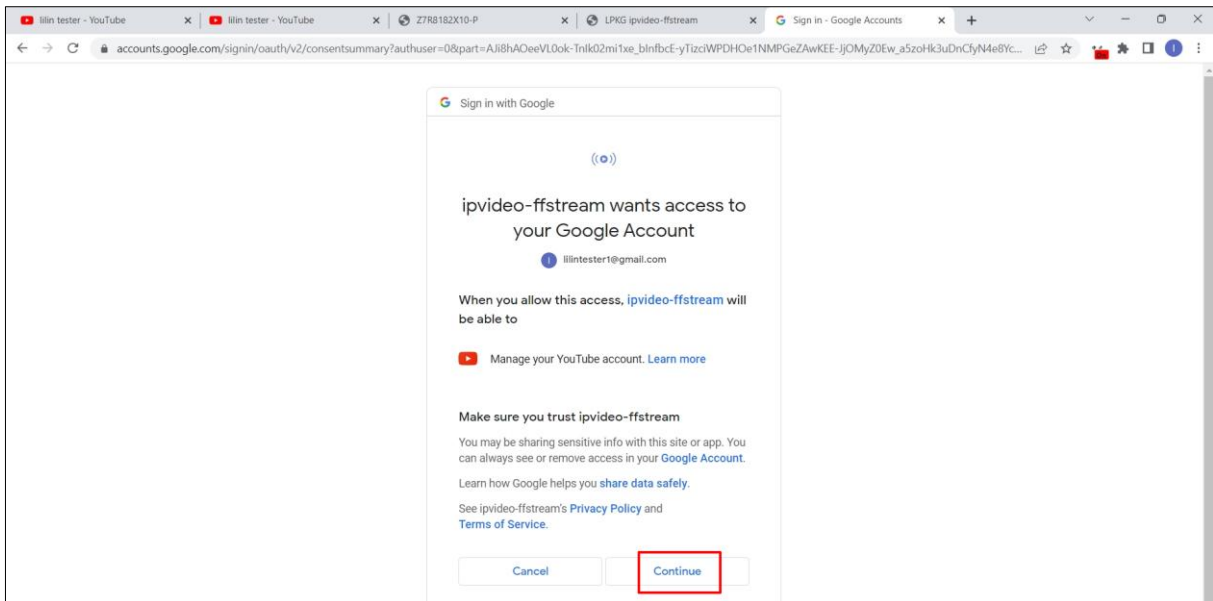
lilin tester - YouTube
lilin tester - YouTube
Z7R8182X10-P
LPKG ipvideo-ffstream
Sign in - Google Accounts

accounts.google.com/signin/oauth/v2/consentsummary?authuser=0&part=AJi8hAOeeVL0ok-Tnlk02mi1xe_blnfbcE-yTizciWPDHOe1NMPGeZAwKEE-JjOMyZ0Ew_a5zoHk3uDnCfyN4e8Yc...

Sign in with Google

ipvideo-ffstream wants access to your Google Account

lilintester1@gmail.com

When you allow this access, ipvideo-ffstream will be able to

Manage your YouTube account. Learn more

Make sure you trust ipvideo-ffstream

You may be sharing sensitive info with this site or app. You can always see or remove access in your Google Account.

Learn how Google helps you share data safely.

See ipvideo-ffstream's Privacy Policy and Terms of Service.

Cancel
Continue